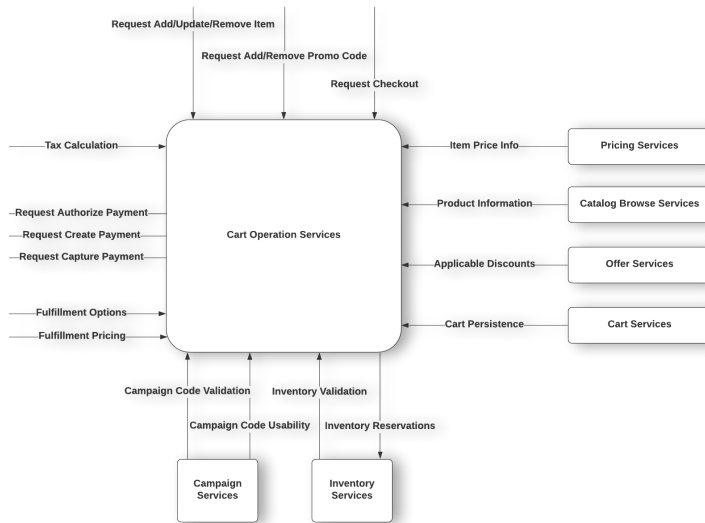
Request Add/Update/Remove Item

Request Add/Remove Promo Code

Request Checkout

Tax Calculation

Item Price Info

Pricing Services

Product Information

Catalog Browse Services

Request Authorize Payment

Request Create Payment

Cart Operation Services

Request Capture Payment

Applicable Discounts

Offer Services

Fulfillment Options

Cart Persistence

Cart Services

Fulfillment Pricing

Campaign Code Validation

Inventory Validation

Campaign Code Usability

Inventory Reservations

Campaign Services

Inventory Services